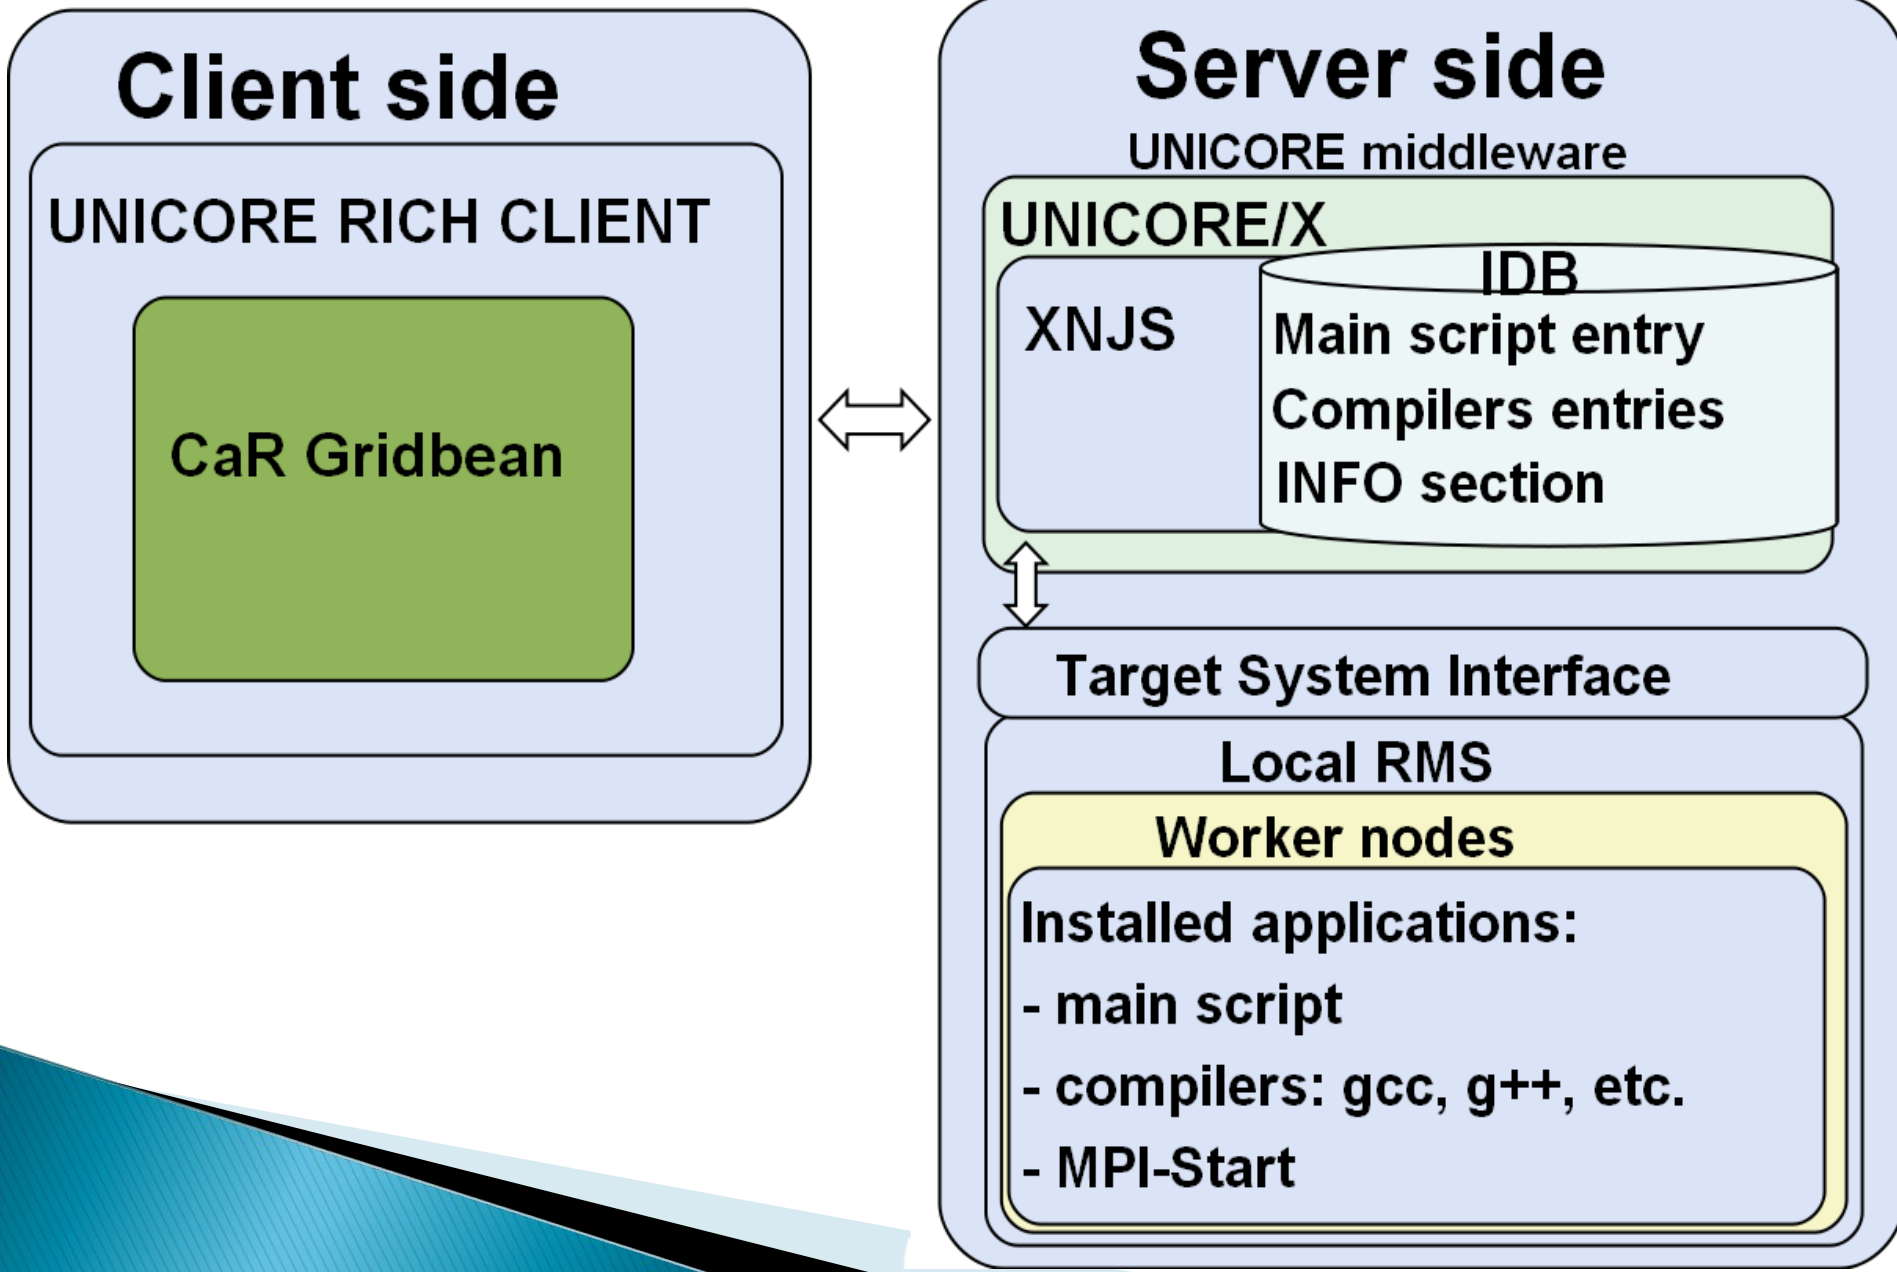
Client side

UNICORE RICH CLIENT

CaR Gridbean

Server side

UNICORE middleware

UNICORE/X

XNJS

IDB

Main script entry

Compilers entries

INFO section

Target System Interface

Local RMS

Worker nodes

Installed applications:

- main script

- compilers: gcc, g++, etc.

- MPI-Start